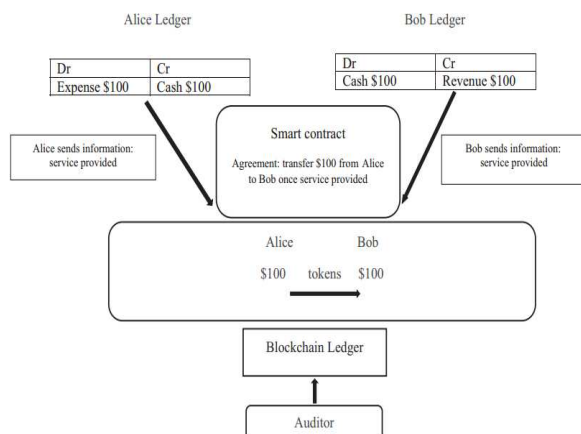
Alice Ledger

| Dr | Cr |
|---|---|
| Expense \$100 | Cash \$100 |

Bob Ledger

| Dr | Cr |
|---|---|
| Cash \$100 | Revenue \$100 |

Alice sends information: service provided

Smart contract

Agreement: transfer \$100 from Alice to Bob once service provided

Bob sends information: service provided

Alice Bob

\$100 tokens \$100

Blockchain Ledger

Auditor